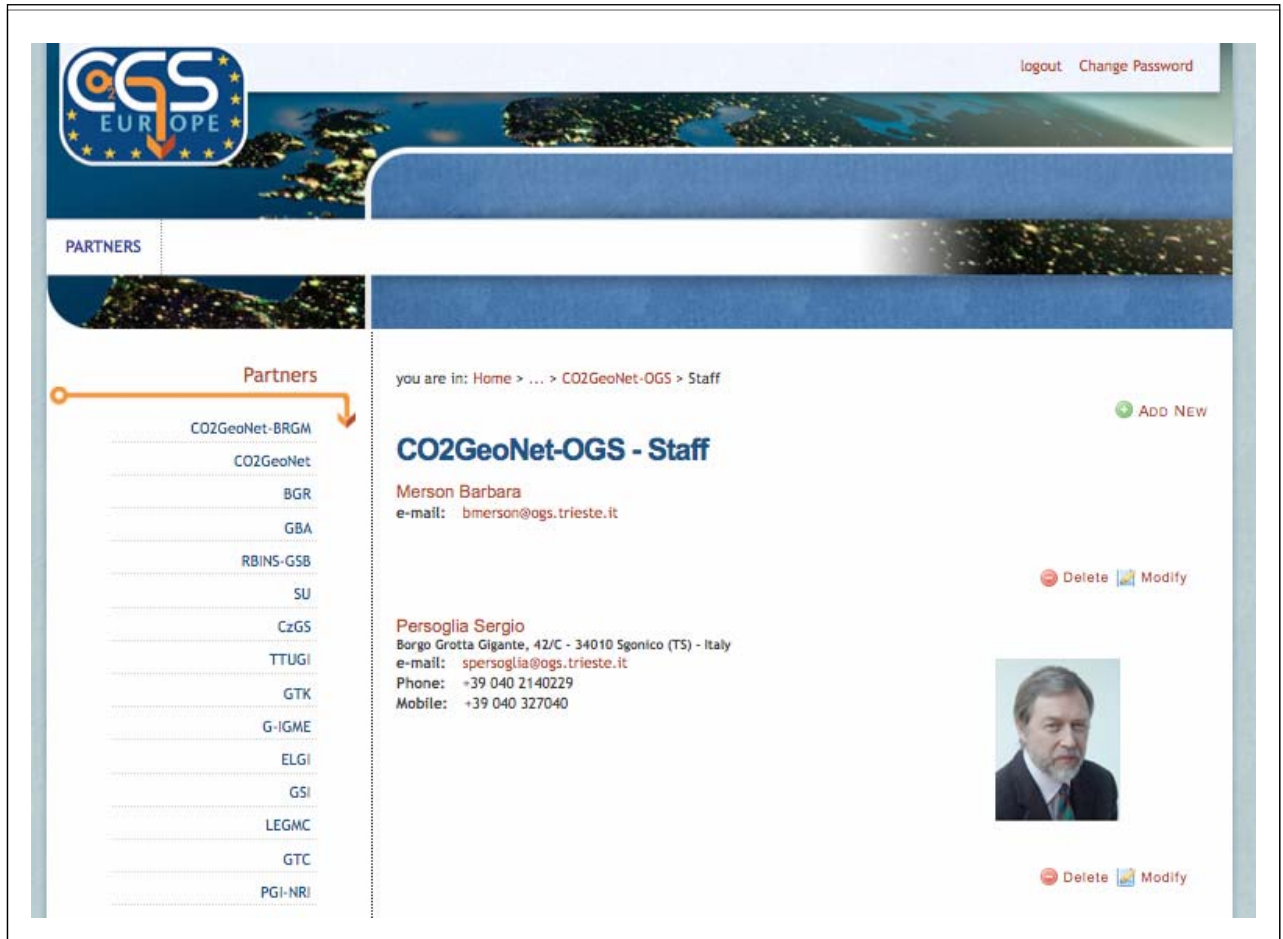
$CO_2GS$ EUROPE

logout Change Password

PARTNERS

Partners

CO2GeoNet-BRGM
CO2GeoNet
BGR
GBA
RBINS-GSB
SU
CzGS
TTUGI
GTK
G-IGME
ELGI
GSI
LEGMC
GTC
PGI-NRI

you are in: Home > ... > CO2GeoNet-OGS > Staff

ADD NEW

CO2GeoNet-OGS - Staff

Merson Barbara
e-mail: bmerson@ogs.trieste.it

Delete Modify

Persoglia Sergio
Borgo Grotta Gigante, 42/C - 34010 Sgonico (TS) - Italy
e-mail: spersoglia@ogs.trieste.it
Phone: +39 040 2140229
Mobile: +39 040 327040

Delete Modify